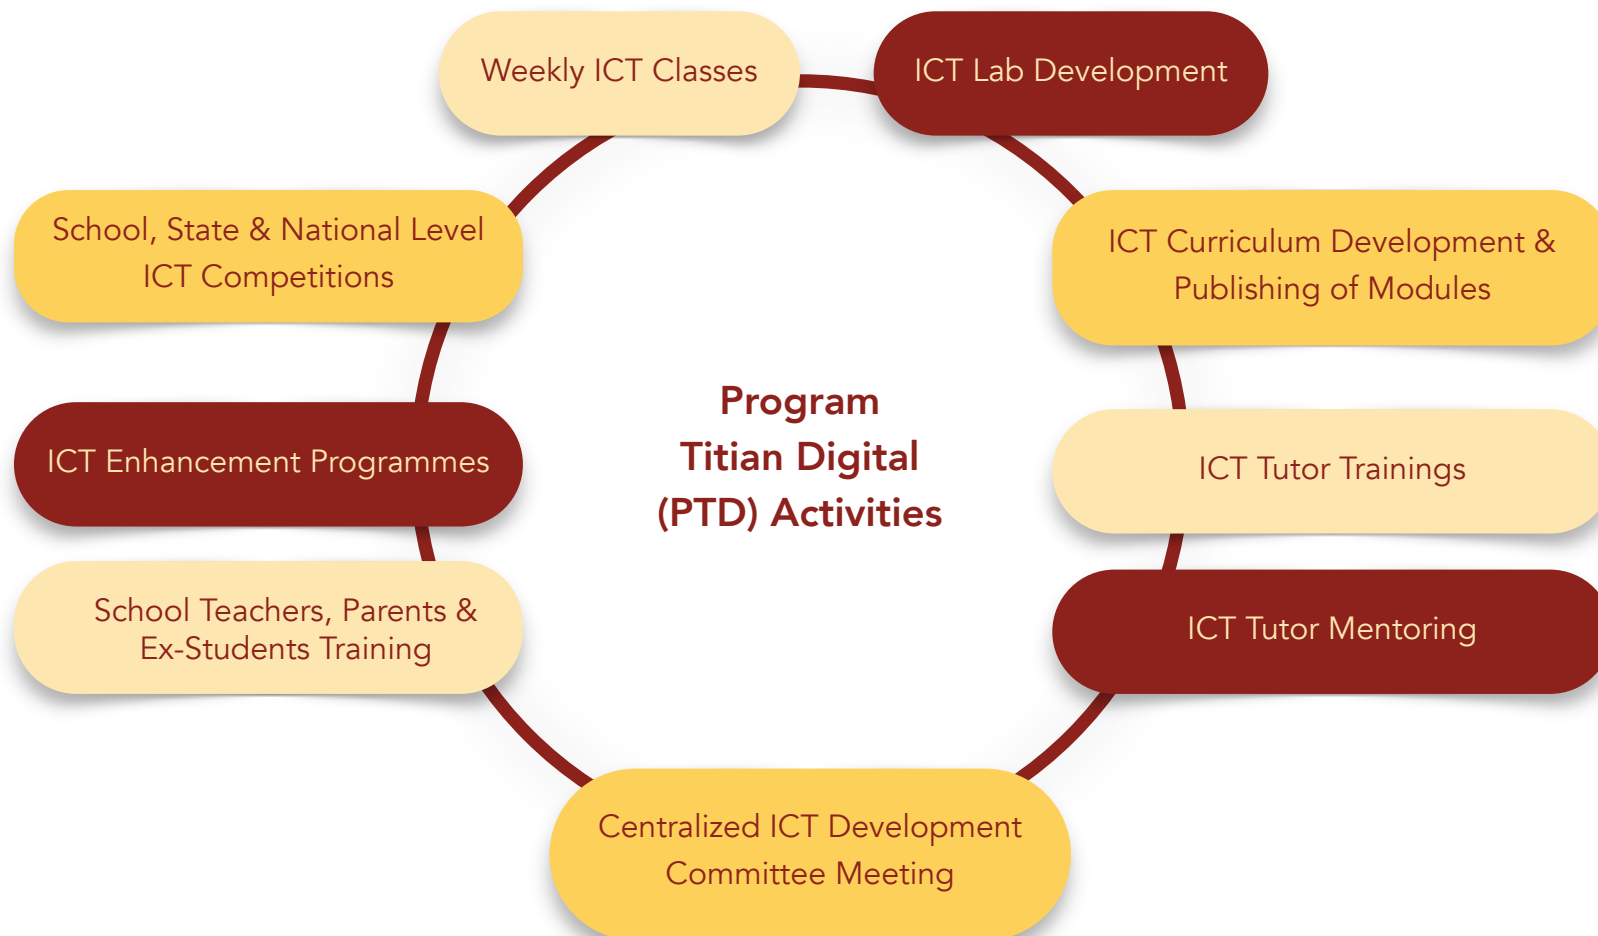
Weekly ICT Classes

ICT Lab Development

School, State & National Level ICT Competitions

ICT Curriculum Development & Publishing of Modules

Program Titian Digital (PTD) Activities

ICT Enhancement Programmes

ICT Tutor Trainings

School Teachers, Parents & Ex-Students Training

ICT Tutor Mentoring

Centralized ICT Development Committee Meeting